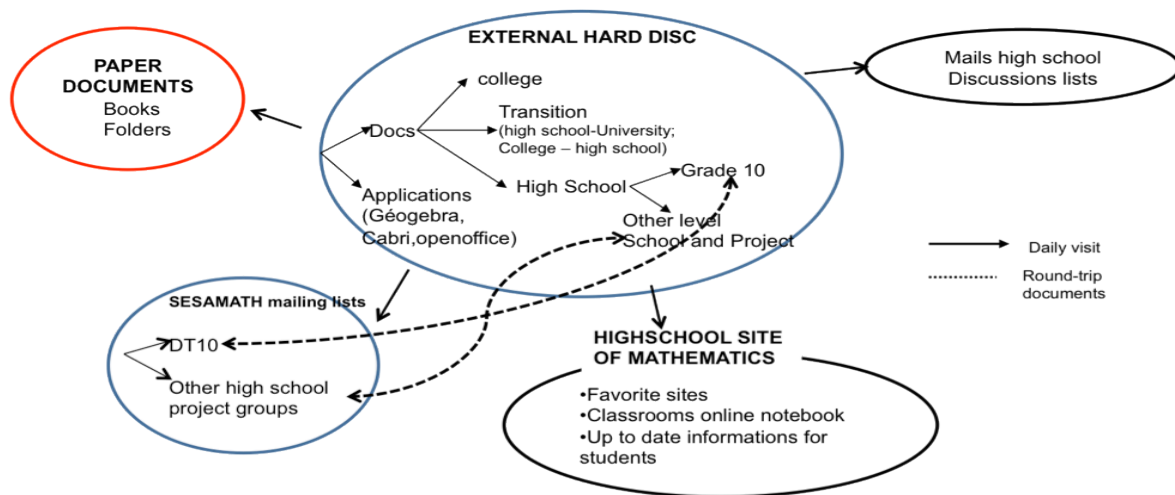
PAPER DOCUMENTS
Books
Folders

EXTERNAL HARD DISC

Docs
college
Transition
(high school-University; College – high school)
High School
Grade 10
Other level
School and Project
Applications
(Géogebra, Cabri,openoffice)

Mails high school
Discussions lists

Daily visit
Round-trip documents

SESAMATH mailing lists
DT10
Other high school project groups

HIGHSCHOOL SITE OF MATHEMATICS
•Favorite sites
•Classrooms online notebook
•Up to date informations for students